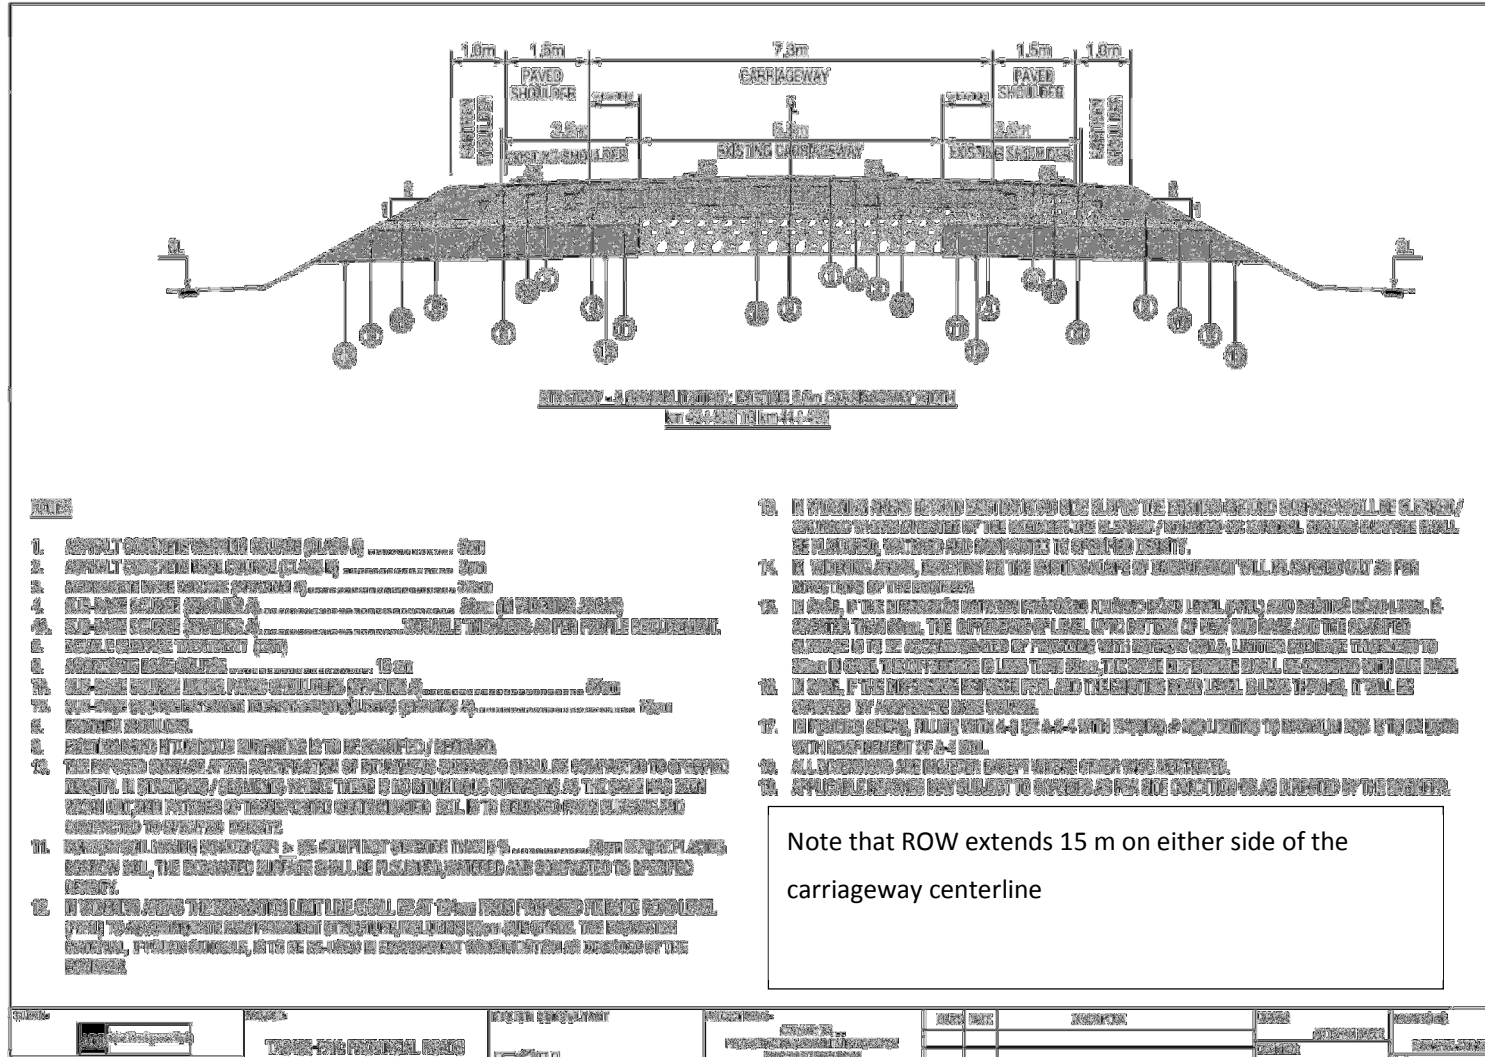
1.0m 1.5m 7.3m 1.5m 1.0m

PAVED SHOULDER

CARRIAGEWAY

PAVED SHOULDER

EARTHEN SHOULDER

EARTHEN SHOULDER

2.5m

5.5m

2.5m

EXISTING SHOULDER

EXISTING CARRIAGEWAY

EXISTING SHOULDER

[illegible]

NOTES

1. ASPHALT CONCRETE WEARING COURSE (CLASS A) ............ 5cm
2. ASPHALT CONCRETE BASE COURSE (CLASS B) ............ 5cm
3. AGGREGATE BASE COURSE (GRADING A) ............ 20cm
4. SUB-BASE COURSE (GRADING A) ............ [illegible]
4a. SUB-BASE COURSE (GRADING A) ............ VARIABLE THICKNESS AS PER PROFILE REQUIREMENT.
5. DOUBLE SURFACE TREATMENT (DST)
6. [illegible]
7. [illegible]
8. EARTHEN SHOULDER.
9. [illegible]
10. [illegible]
11. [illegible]
12. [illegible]
13. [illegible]
14. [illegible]
15. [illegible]
16. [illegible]
17. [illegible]
18. ALL DIMENSIONS ARE IN METER EXCEPT WHERE OTHERWISE MENTIONED.
19. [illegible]

Note that ROW extends 15 m on either side of the carriageway centerline

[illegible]